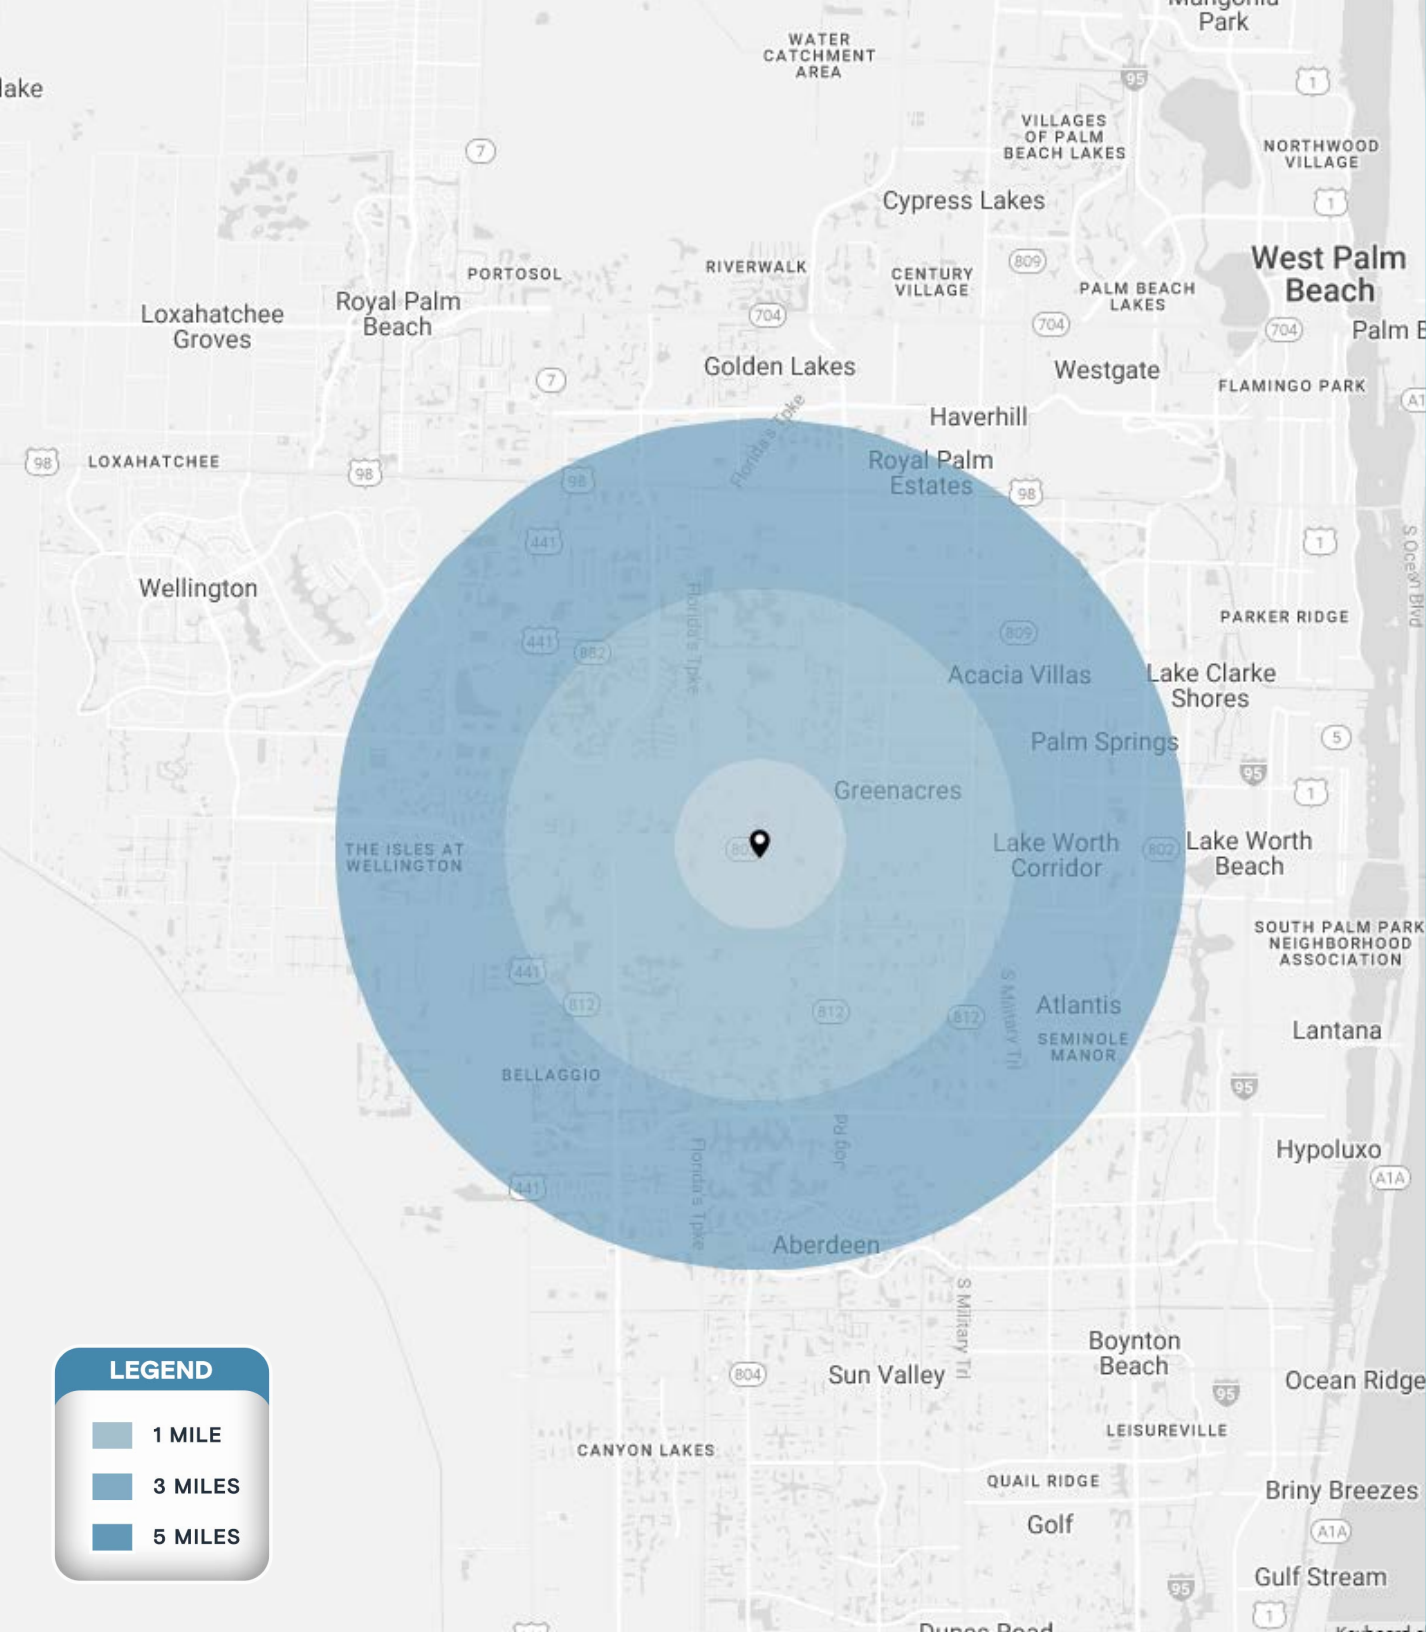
Park
WATER CATCHMENT AREA
lake
95
1
VILLAGES OF PALM BEACH LAKES
NORTHWOOD VILLAGE
7
Cypress Lakes
1
West Palm Beach
PORTOSOL
RIVERWALK
CENTURY VILLAGE
809
PALM BEACH LAKES
Loxahatchee Groves
Royal Palm Beach
704
704
704
Palm B
7
Golden Lakes
Westgate
FLAMINGO PARK
Haverhill
Florida's Tpke
98
LOXAHATCHEE
98
Royal Palm Estates
98
98
441
1
Wellington
S Ocean Blvd
Florida's Tpke
PARKER RIDGE
441
882
809
Acacia Villas
Lake Clarke Shores
Palm Springs
5
95
1
Greenacres
THE ISLES AT WELLINGTON
Lake Worth Corridor
802
Lake Worth Beach
SOUTH PALM PARK NEIGHBORHOOD ASSOCIATION
441
S Military Tl
812
812
812
Atlantis
SEMINOLE MANOR
Lantana
BELLAGGIO
95
Jog Rd
Hypoluxo
Florida's Tpke
441
A1A
Aberdeen
S Military Trl
Boynton Beach
804
Sun Valley
95
Ocean Ridge
LEISUREVILLE
CANYON LAKES
QUAIL RIDGE
Briny Breezes
Golf
A1A
95
Gulf Stream
1
LEGEND
1 MILE
3 MILES
5 MILES